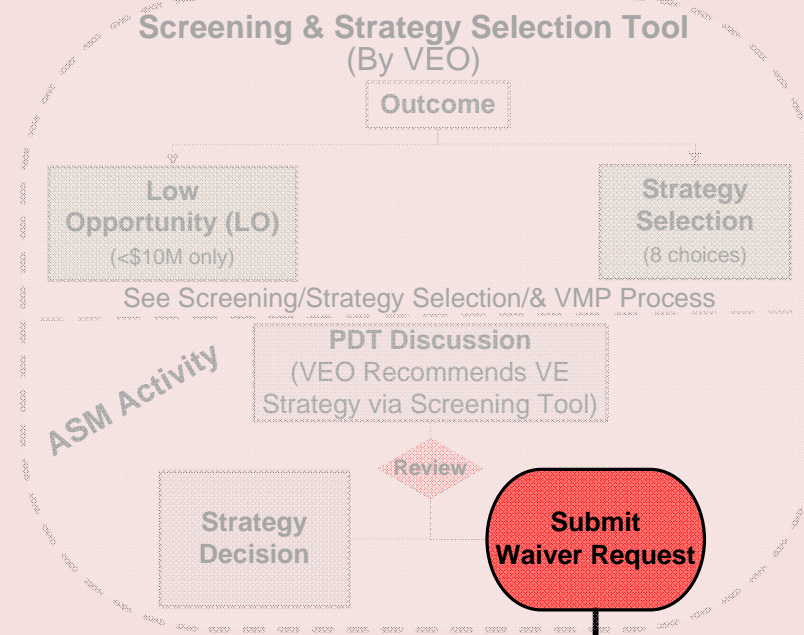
Screening & Strategy Selection Tool
(By VEO)

Outcome

Low Opportunity (LO)
(<$10M only)

Strategy Selection
(8 choices)

See Screening/Strategy Selection/& VMP Process

ASM Activity

PDT Discussion
(VEO Recommends VE Strategy via Screening Tool)

Review

Strategy Decision

Submit Waiver Request